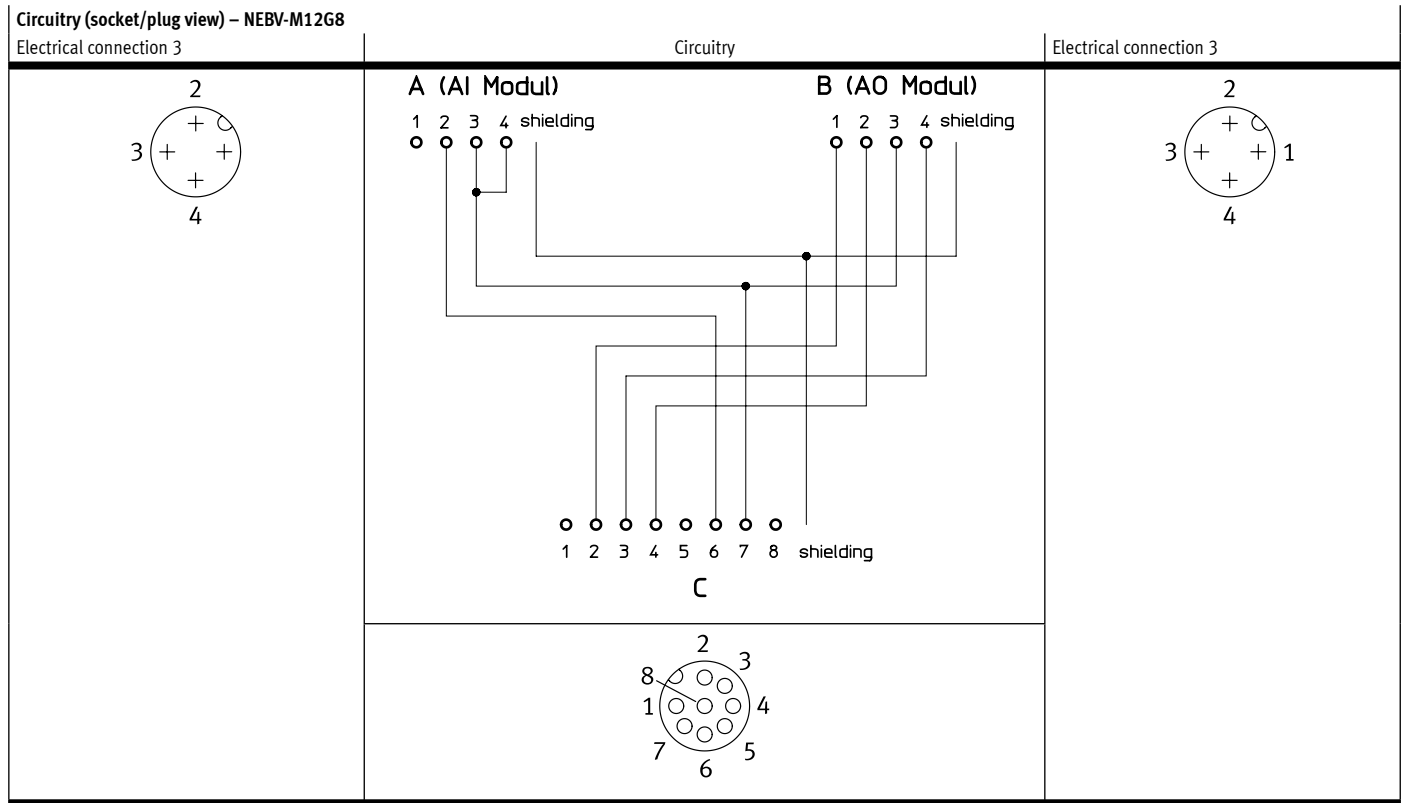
Circuitry (socket/plug view) – NEBV-M12G8

| Electrical connection 3 | Circuitry | Electrical connection 3 |
|---|---|---|
| 2<br>3<br>4 | A (AI Modul)<br>1 2 3 4 shielding<br>B (AO Modul)<br>1 2 3 4 shielding<br>1 2 3 4 5 6 7 8 shielding<br>C | 2<br>3 1<br>4 |
| | 2<br>3<br>8<br>1 4<br>7 5<br>6 | |